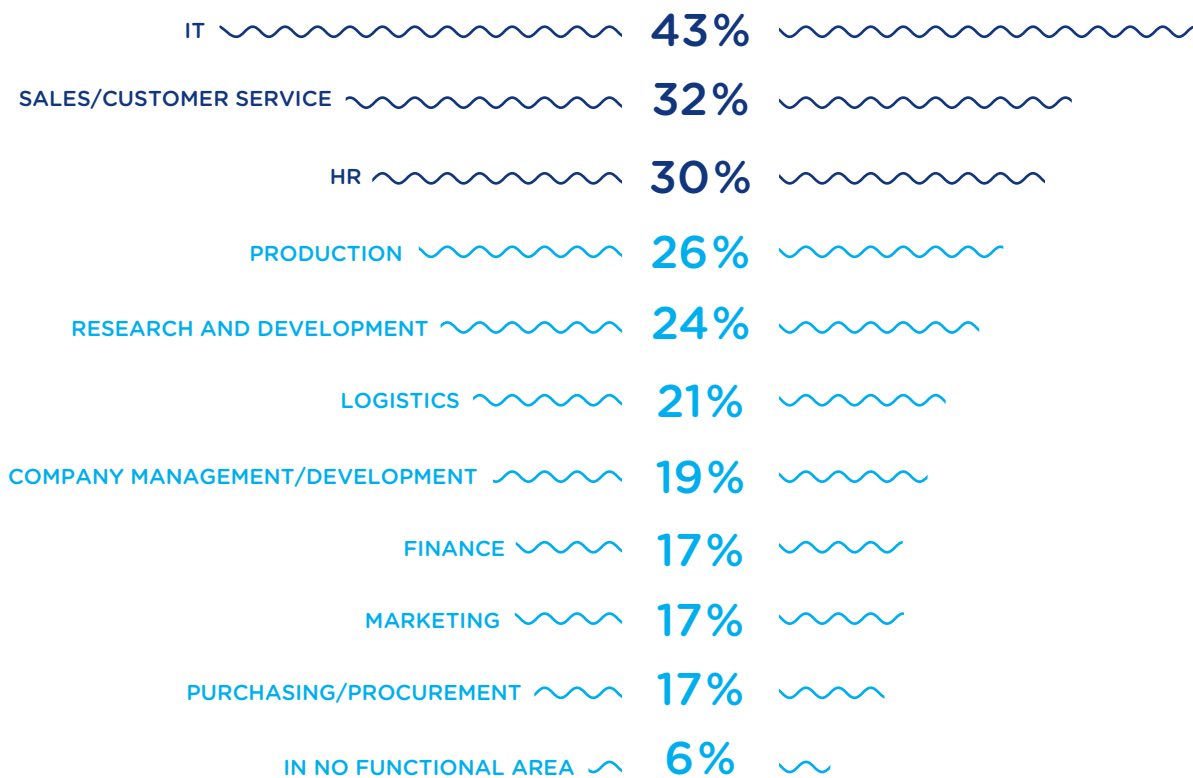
IT 43%
SALES/CUSTOMER SERVICE 32%
HR 30%
PRODUCTION 26%
RESEARCH AND DEVELOPMENT 24%
LOGISTICS 21%
COMPANY MANAGEMENT/DEVELOPMENT 19%
FINANCE 17%
MARKETING 17%
PURCHASING/PROCUREMENT 17%
IN NO FUNCTIONAL AREA 6%